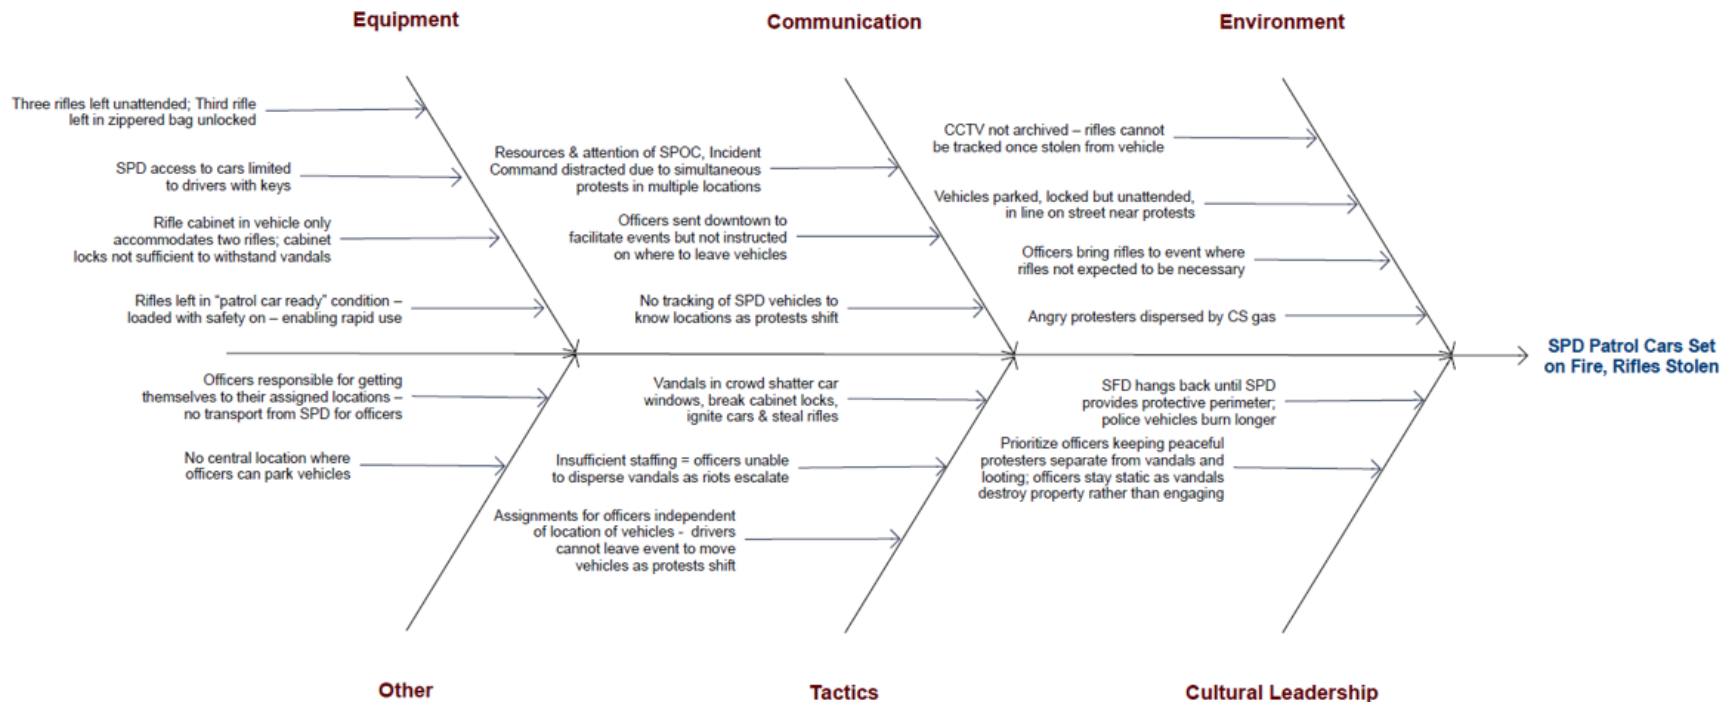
Equipment

Three rifles left unattended; Third rifle left in zippered bag unlocked

SPD access to cars limited to drivers with keys

Rifle cabinet in vehicle only accommodates two rifles; cabinet locks not sufficient to withstand vandals

Rifles left in "patrol car ready" condition – loaded with safety on – enabling rapid use

Communication

Resources & attention of SPOC, Incident Command distracted due to simultaneous protests in multiple locations

Officers sent downtown to facilitate events but not instructed on where to leave vehicles

No tracking of SPD vehicles to know locations as protests shift

Environment

CCTV not archived – rifles cannot be tracked once stolen from vehicle

Vehicles parked, locked but unattended, in line on street near protests

Officers bring rifles to event where rifles not expected to be necessary

Angry protesters dispersed by CS gas

SPD Patrol Cars Set on Fire, Rifles Stolen

Officers responsible for getting themselves to their assigned locations – no transport from SPD for officers

No central location where officers can park vehicles

Vandals in crowd shatter car windows, break cabinet locks, ignite cars & steal rifles

Insufficient staffing = officers unable to disperse vandals as riots escalate

Assignments for officers independent of location of vehicles - drivers cannot leave event to move vehicles as protests shift

SFD hangs back until SPD provides protective perimeter; police vehicles burn longer

Prioritize officers keeping peaceful protesters separate from vandals and looting; officers stay static as vandals destroy property rather than engaging

Other

Tactics

Cultural Leadership